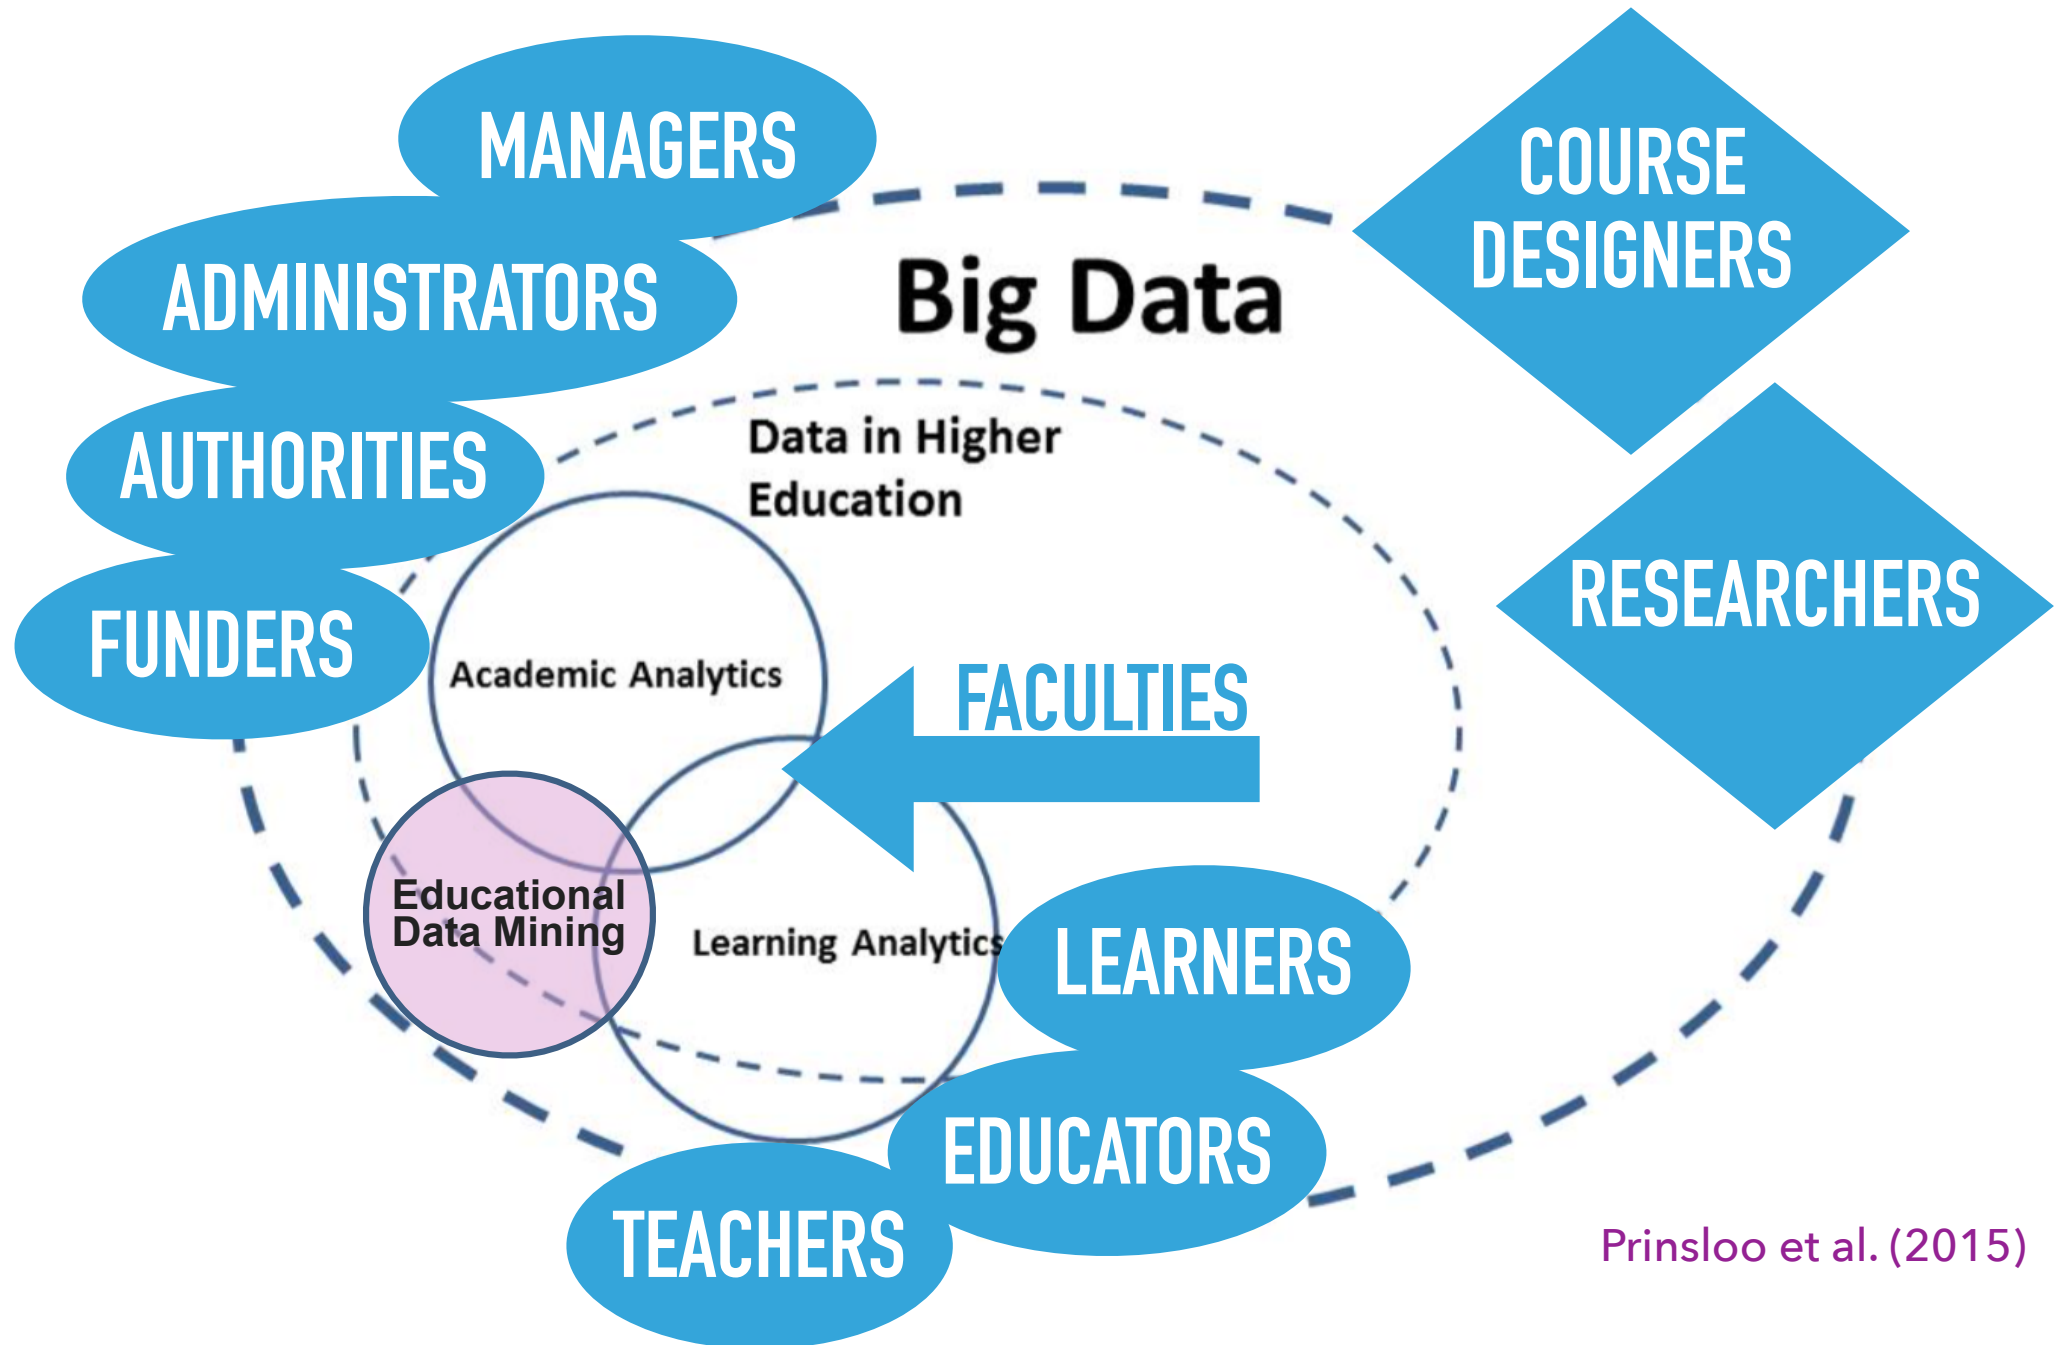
MANAGERS

ADMINISTRATORS

AUTHORITIES

FUNDERS

Big Data

COURSE DESIGNERS

Data in Higher Education

Academic Analytics

RESEARCHERS

FACULTIES

Educational Data Mining

Learning Analytics

LEARNERS

EDUCATORS

TEACHERS

Prinsloo et al. (2015)